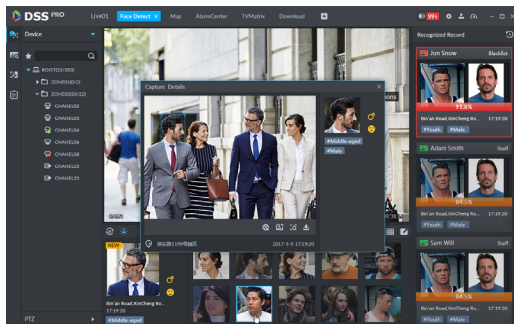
DSS PRO
Live01
Face Detect ×
Map
AlarmCenter
TVMatrix
Download
99+

Device
ROOT(23/305)
ZONE01(0/2)
ZONE02(20/22)
CHANEL02
CHANEL03
CHANEL04
CHANEL06
CHANEL08
CHANEL12
CHANEL15

Capture Details
#Middle-aged
#Male
2017-5-9 17:19:20

NEW
Bin'an Road,XinCheng Ro...
17:19:20
#Middle-aged

PTZ

Recognized Record
Jon Snow
Blacklist
77.8%
Bin'an Road,XinCheng Ro...
17:19:20
#Youth
#Male

Adam Smith
Staff
84.5%
Bin'an Road,XinCheng Ro...
17:19:20
#Youth
#Male

Sam Will
Staff
84.5%
Bin'an Road,XinCheng Ro...
17:19:20
#Youth
#Male